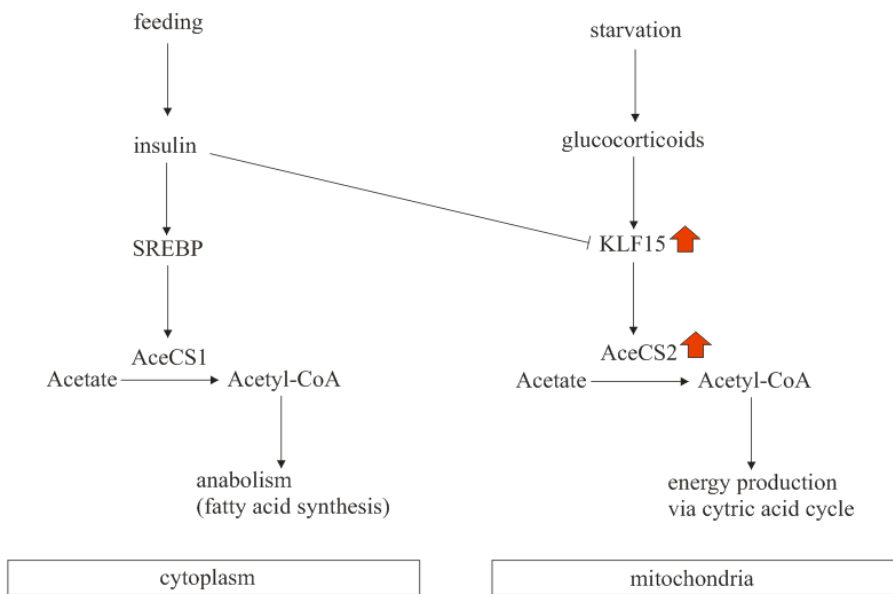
feeding

insulin

SREBP

AceCS1

Acetate

Acetyl-CoA

anabolism
(fatty acid synthesis)

cytoplasm

starvation

glucocorticoids

KLF15

AceCS2

Acetate

Acetyl-CoA

energy production
via cytric acid cycle

mitochondria